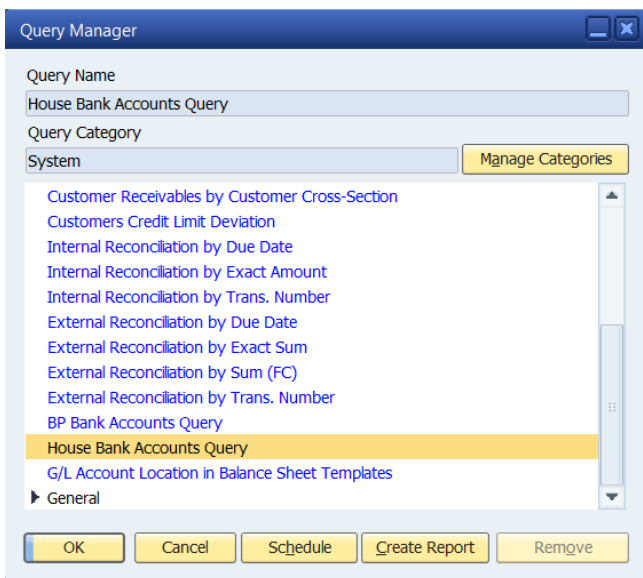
Query Manager

Query Name
House Bank Accounts Query
Query Category
System
Manage Categories

Customer Receivables by Customer Cross-Section
Customers Credit Limit Deviation
Internal Reconciliation by Due Date
Internal Reconciliation by Exact Amount
Internal Reconciliation by Trans. Number
External Reconciliation by Due Date
External Reconciliation by Exact Sum
External Reconciliation by Sum (FC)
External Reconciliation by Trans. Number
BP Bank Accounts Query
House Bank Accounts Query
G/L Account Location in Balance Sheet Templates
General

OK
Cancel
Schedule
Create Report
Remove